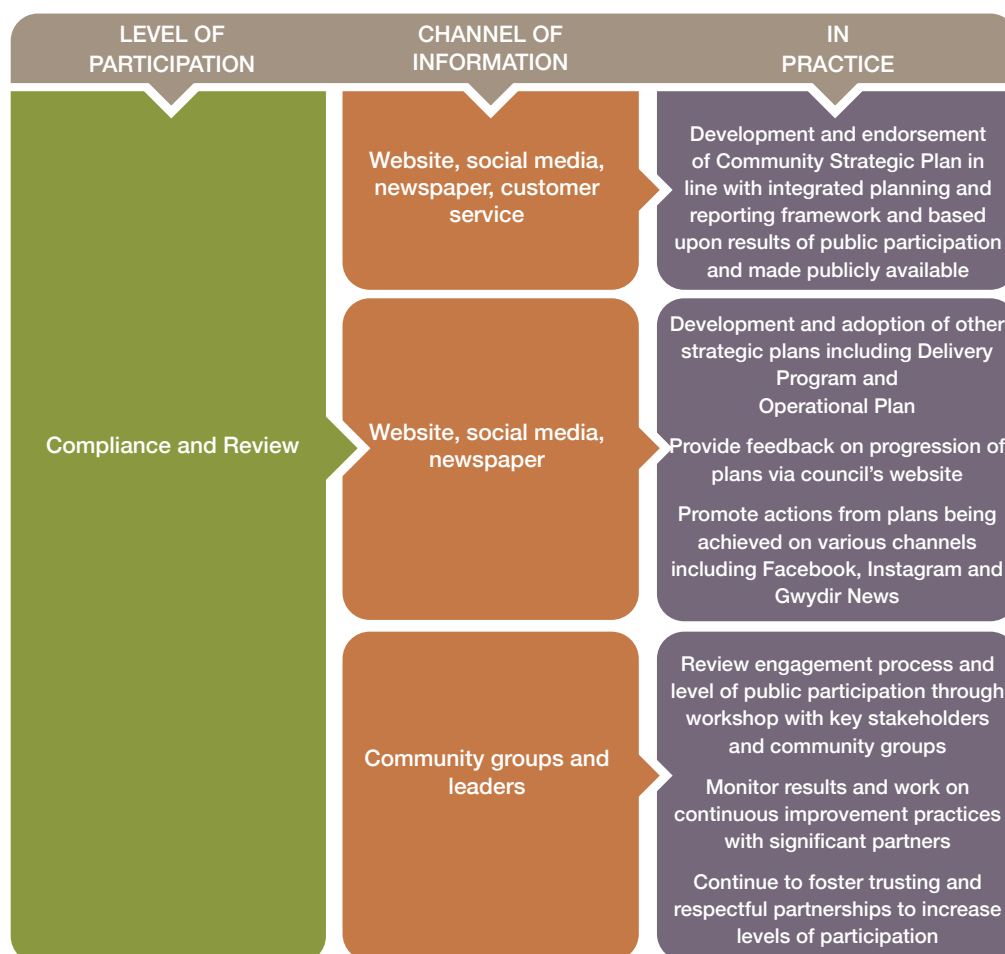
| LEVEL OF PARTICIPATION | CHANNEL OF INFORMATION | IN PRACTICE |
|---|---|---|
| Compliance and Review | Website, social media, newspaper, customer service | Development and endorsement of Community Strategic Plan in line with integrated planning and reporting framework and based upon results of public participation and made publicly available |
| | Website, social media, newspaper | Development and adoption of other strategic plans including Delivery Program and Operational Plan<br>Provide feedback on progression of plans via council's website<br>Promote actions from plans being achieved on various channels including Facebook, Instagram and Gwydir News |
| | Community groups and leaders | Review engagement process and level of public participation through workshop with key stakeholders and community groups<br>Monitor results and work on continuous improvement practices with significant partners<br>Continue to foster trusting and respectful partnerships to increase levels of participation |